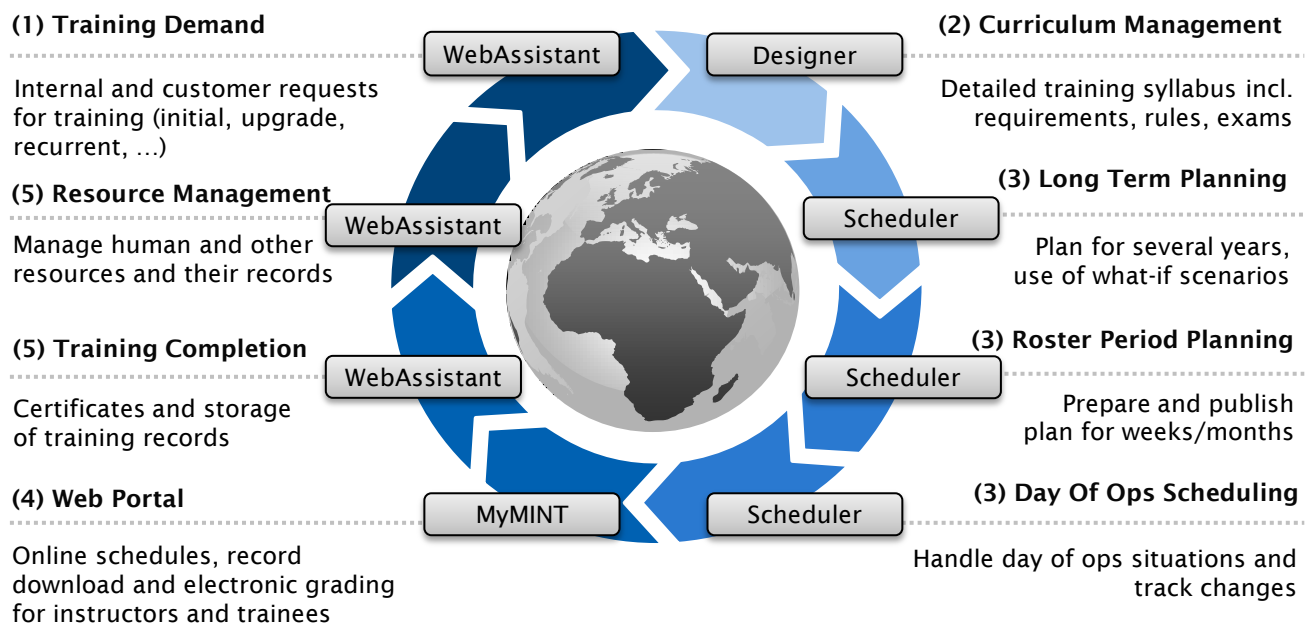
(1) Training Demand

WebAssistant

Internal and customer requests for training (initial, upgrade, recurrent, …)

(5) Resource Management

WebAssistant

Manage human and other resources and their records

(5) Training Completion

WebAssistant

Certificates and storage of training records

(4) Web Portal

MyMINT

Online schedules, record download and electronic grading for instructors and trainees

(2) Curriculum Management

Designer

Detailed training syllabus incl. requirements, rules, exams

(3) Long Term Planning

Scheduler

Plan for several years, use of what-if scenarios

(3) Roster Period Planning

Scheduler

Prepare and publish plan for weeks/months

(3) Day Of Ops Scheduling

Scheduler

Handle day of ops situations and track changes